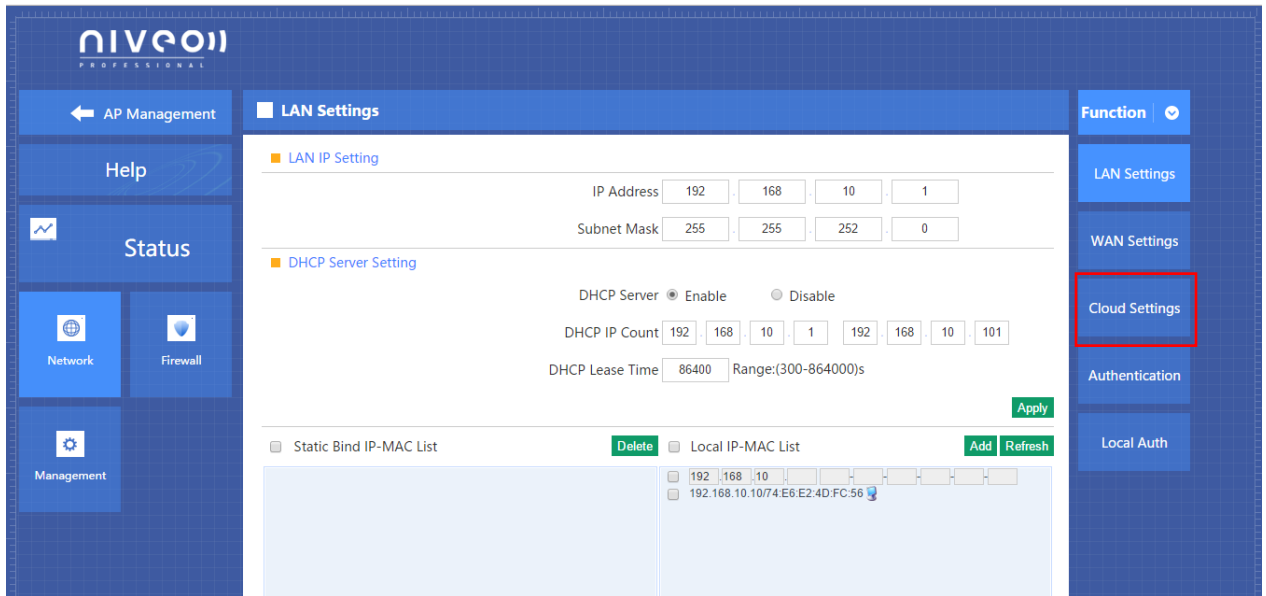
niveo
PROFESSIONAL

AP Management

Help

Status

Network

Firewall

Management

LAN Settings

LAN IP Setting

IP Address 192 . 168 . 10 . 1

Subnet Mask 255 . 255 . 252 . 0

DHCP Server Setting

DHCP Server Enable Disable

DHCP IP Count 192 . 168 . 10 . 1 192 . 168 . 10 . 101

DHCP Lease Time 86400 Range:(300-864000)s

Apply

Static Bind IP-MAC List Delete

Local IP-MAC List Add Refresh

192 . 168 . 10

192.168.10.10/74:E6:E2:4D:FC:56

Function

LAN Settings

WAN Settings

Cloud Settings

Authentication

Local Auth